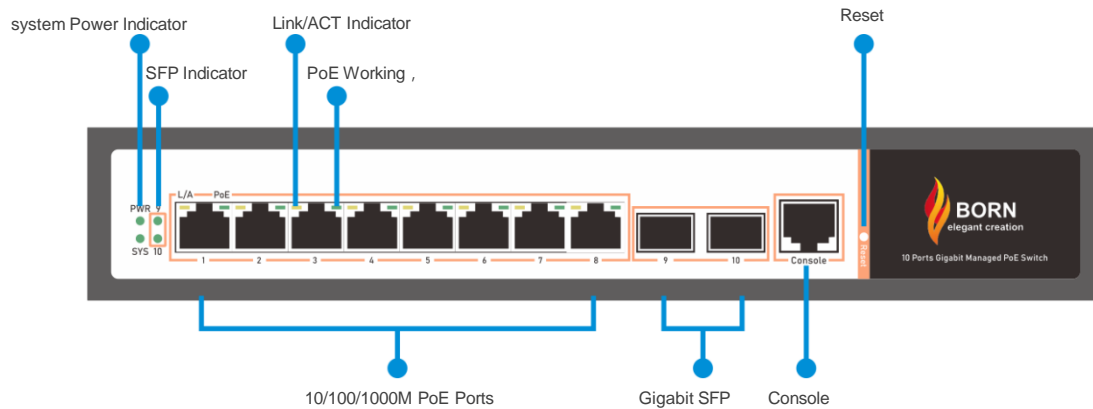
system Power Indicator

SFP Indicator

Link/ACT Indicator

PoE Working ,

Reset

PWR 9

SYS 10

L/A PoE

1 2 3 4 5 6 7 8

9 10

Console

Reset

BORN
elegant creation

10 Ports Gigabit Managed PoE Switch

10/100/1000M PoE Ports

Gigabit SFP

Console